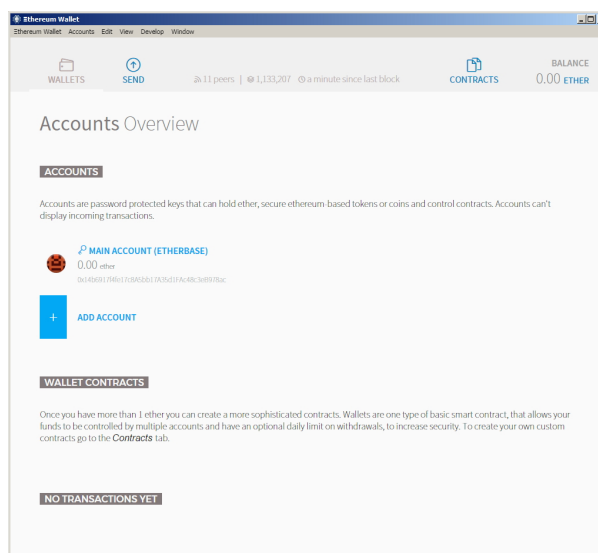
Ethereum Wallet

Ethereum Wallet Accounts Edit View Develop Window

WALLETS

SEND

11 peers | 1,133,207 a minute since last block

CONTRACTS

BALANCE
0.00 ETHER

Accounts Overview

ACCOUNTS

Accounts are password protected keys that can hold ether, secure ethereum-based tokens or coins and control contracts. Accounts can't display incoming transactions.

MAIN ACCOUNT (ETHERBASE)
0.00 ether
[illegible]

+

ADD ACCOUNT

WALLET CONTRACTS

Once you have more than 1 ether you can create a more sophisticated contracts. Wallets are one type of basic smart contract, that allows your funds to be controlled by multiple accounts and have an optional daily limit on withdrawals, to increase security. To create your own custom contracts go to the Contracts tab.

NO TRANSACTIONS YET